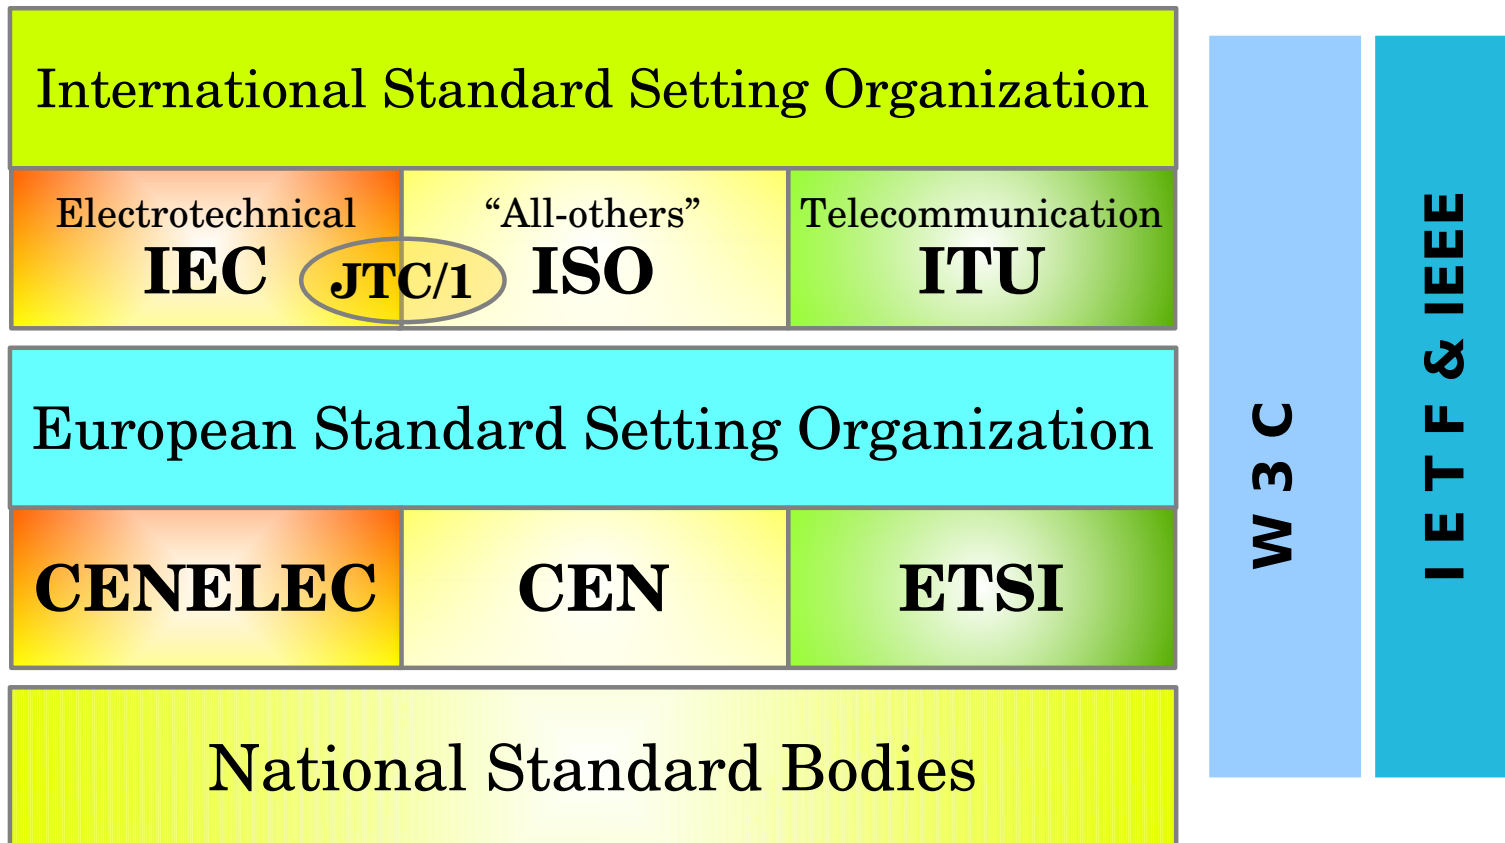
International Standard Setting Organization

Electrotechnical
IEC

JTC/1

"All-others"
ISO

Telecommunication
ITU

European Standard Setting Organization

CENELEC

CEN

ETSI

National Standard Bodies

W3C

IETF & IEEE